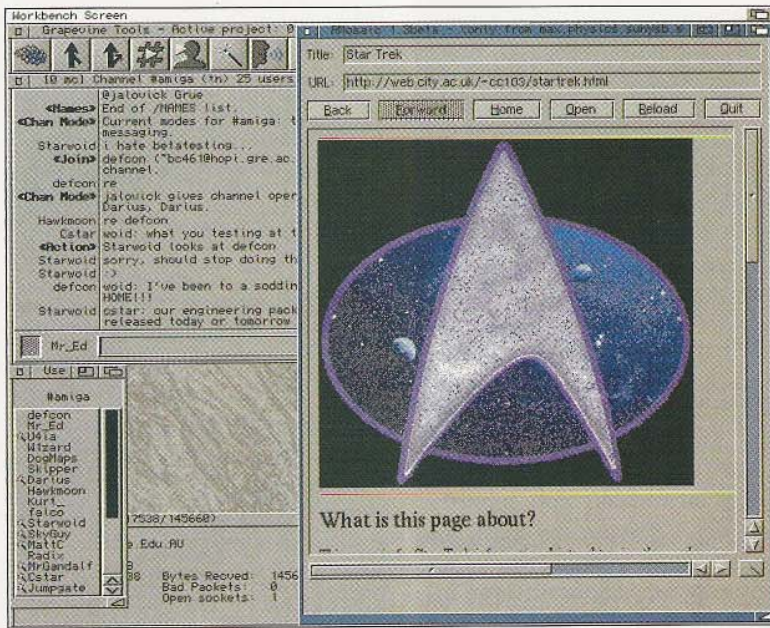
Workbench Screen

Grapevine Tools - Active project: 0

[0 mc] Channel #amiga (tn) 25 users

@jalovick Grue
<Names> End of /NAMES list.
<Chan Mode> Current modes for #amiga: t
messaging.
Starwoid i hate betatesting...
<Join> defcon (~bc461@hopi.gre.ac.
channel.
defcon re
<Chan Mode> jalovick gives channel oper
Darius, Darius.
Hawkmoon re defcon
Cstar woid: what you testing at t
<Action> Starwoid looks at defcon
Starwoid sorry, should stop doing th
Starwoid :)
defcon woid: I've been to a soddin
HOME!!!
Starwoid cstar: our engineering pack
released today or tomorrow

Mr_Ed

Use

#amiga

defcon
Mr_Ed
U4ia
Wizard
DogMaps
Skipper
Darius
Hawkmoon
Kurt
falco
Starwoid
SkyGuy
MattC
Radix
MrGandalf
Cstar
Jumpgate

17538/145668)

e.Edu.AU

38 Bytes Recved: 1456
Bad Packets: 0
Open sockets: 1

AMosaic 1.3beta - (only from max.physics.sunysb.e

Title: Star Trek

URL: http://web.city.ac.uk/~cc103/startrek.html

Back Forward Home Open Reload Quit

What is this page about?